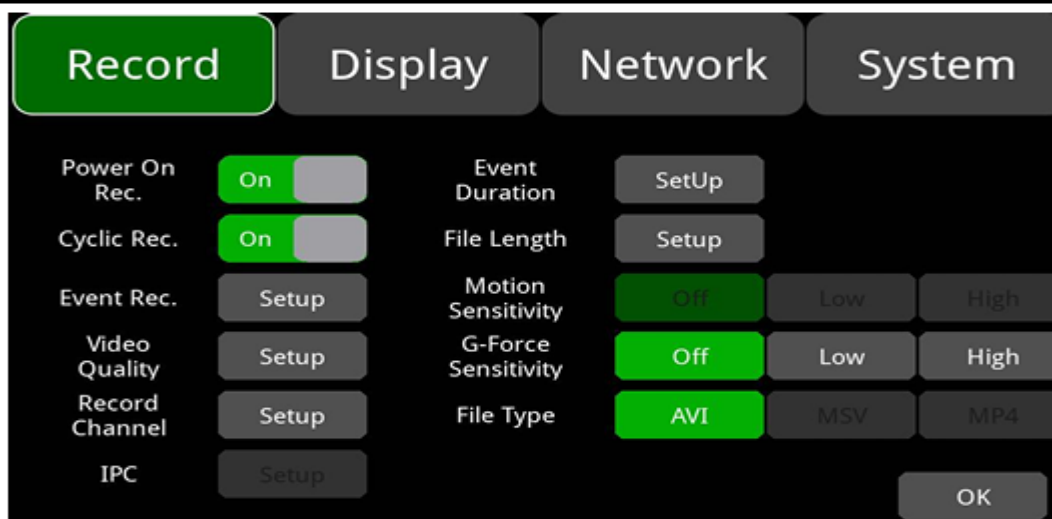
Record Display Network System

Power On Rec. On

Cyclic Rec. On

Event Rec. Setup

Video Quality Setup

Record Channel Setup

IPC Setup

Event Duration SetUp

File Length Setup

Motion Sensitivity Off Low High

G-Force Sensitivity Off Low High

File Type AVI MSV MP4

OK